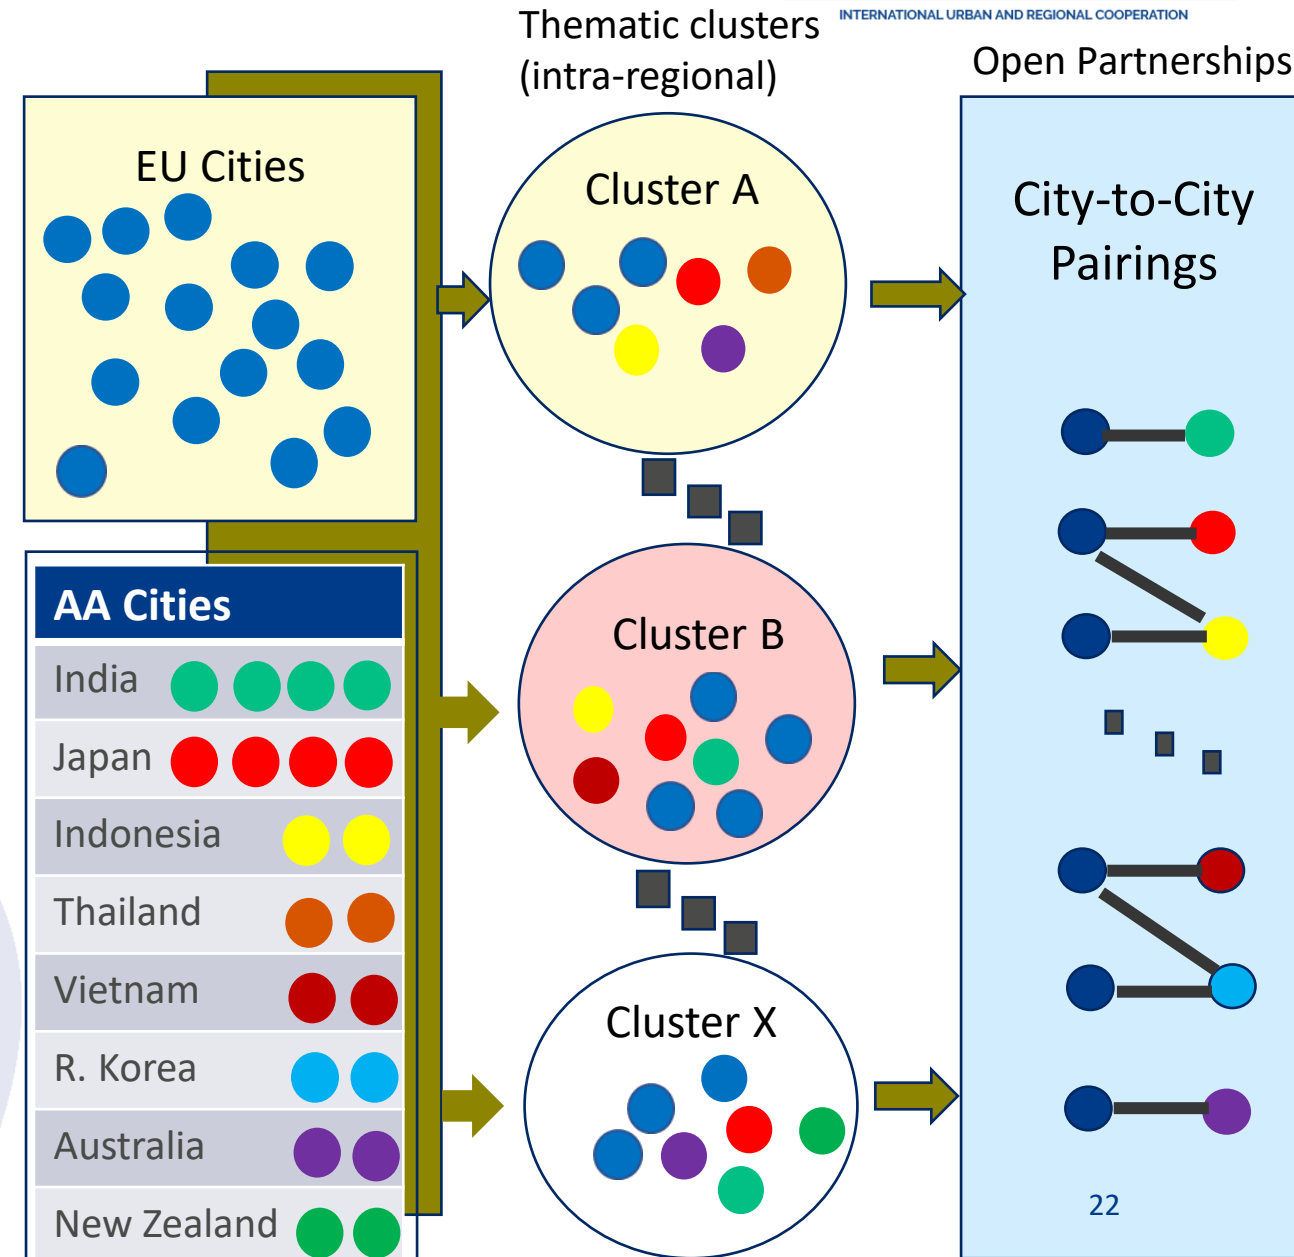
INTERNATIONAL URBAN AND REGIONAL COOPERATION

Thematic clusters (intra-regional)

Open Partnerships

EU Cities

Cluster A

City-to-City Pairings

AA Cities

| AA Cities |
|---|
| India |
| Japan |
| Indonesia |
| Thailand |
| Vietnam |
| R. Korea |
| Australia |
| New Zealand |

Cluster B

Cluster X

22